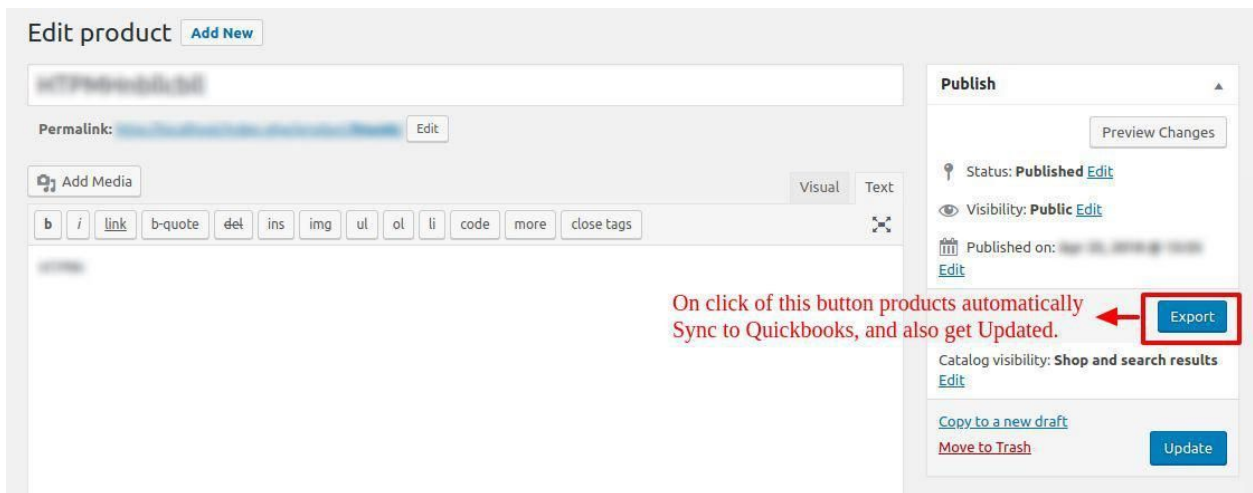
Edit product Add New

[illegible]

Permalink: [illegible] Edit

Add Media

Visual Text

b i link b-quote del ins img ul ol li code more close tags

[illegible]

Publish

Preview Changes

Status: Published Edit

Visibility: Public Edit

Published on: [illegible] Edit

On click of this button products automatically Sync to Quickbooks, and also get Updated.

Export

Catalog visibility: Shop and search results Edit

Copy to a new draft

Move to Trash

Update